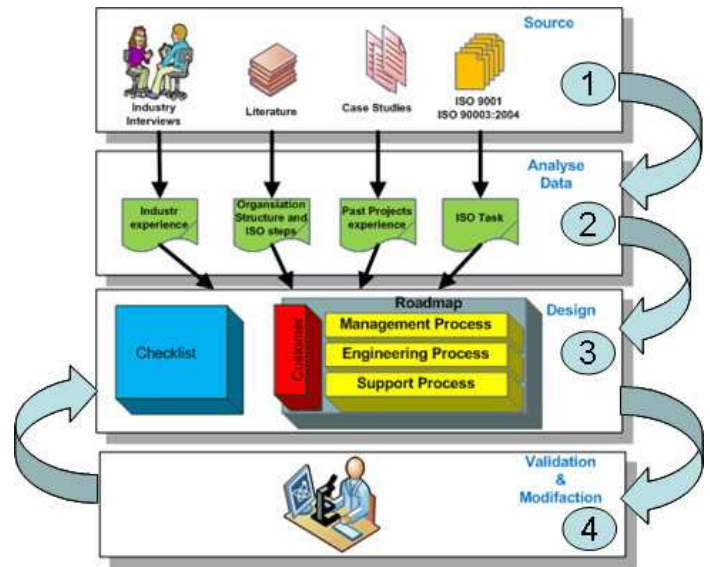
Source

Industry Interviews

Literature

Case Studies

ISO 9001
ISO 90003:2004

1

Analyse Data

Industr experience

Organsiation Structure and ISO steps

Past Projects experience

ISO Task

2

Design

Checklist

Roadmap

Customer

Management Process

Engineering Process

Support Process

3

Validation & Modifaction

4